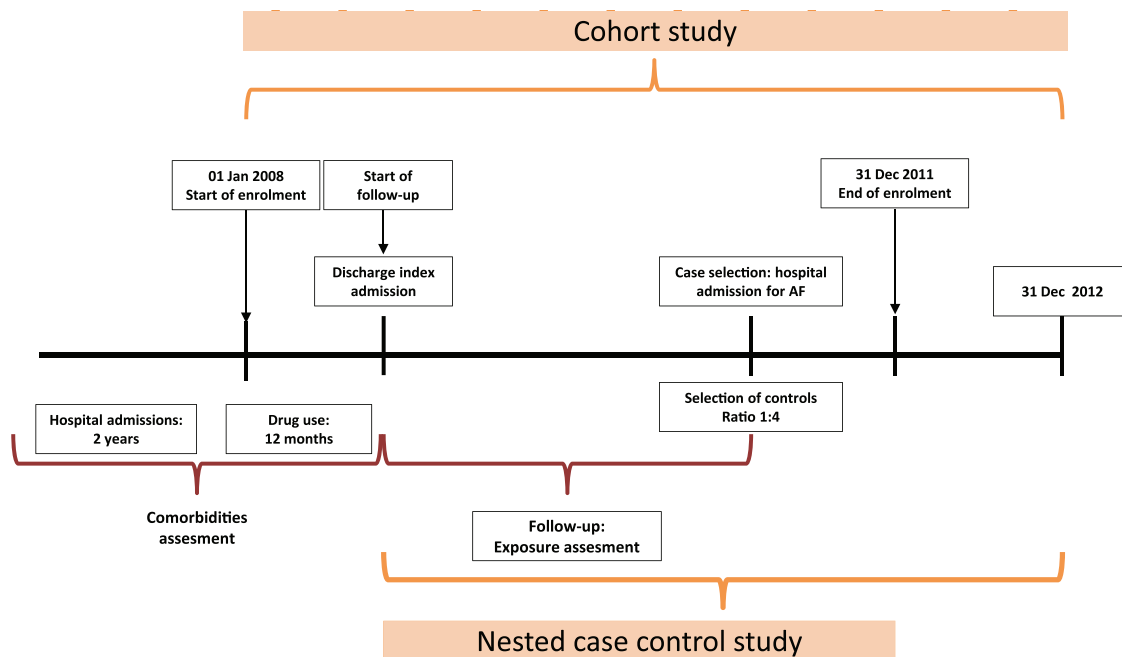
Cohort study

01 Jan 2008
Start of enrolment

Start of follow-up

31 Dec 2011
End of enrolment

Discharge index admission

Case selection: hospital admission for AF

31 Dec 2012

Selection of controls
Ratio 1:4

Hospital admissions:
2 years

Drug use:
12 months

Comorbidities assesment

Follow-up:
Exposure assesment

Nested case control study